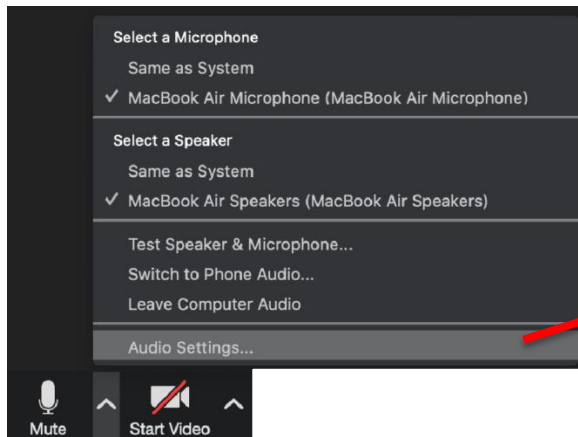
Select a Microphone
Same as System
✓ MacBook Air Microphone (MacBook Air Microphone)

Select a Speaker
Same as System
✓ MacBook Air Speakers (MacBook Air Speakers)

Test Speaker & Microphone...
Switch to Phone Audio...
Leave Computer Audio

Audio Settings...

Mute
Start Video